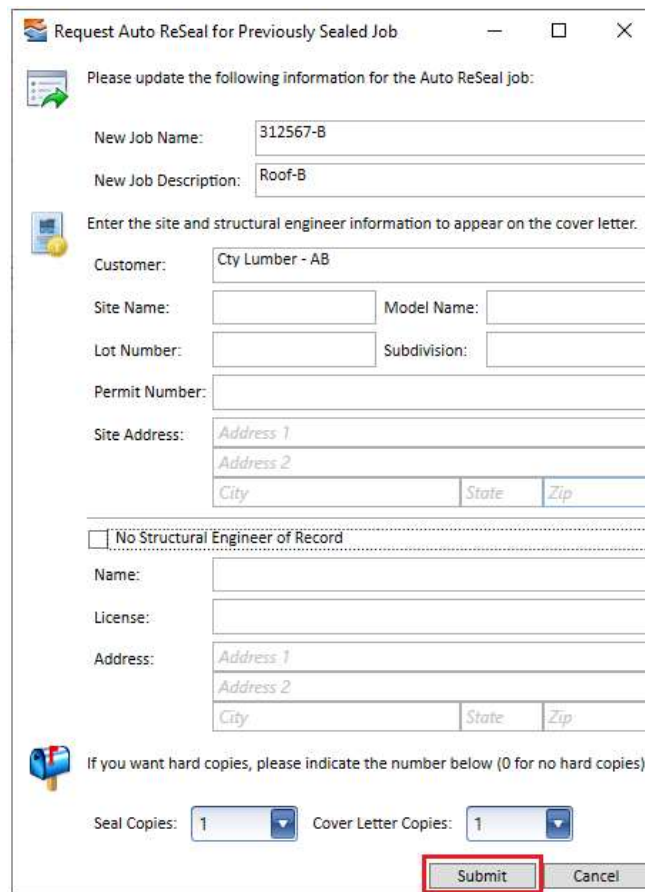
Request Auto ReSeal for Previously Sealed Job

Please update the following information for the Auto ReSeal job:

New Job Name: 312567-B

New Job Description: Roof-B

Enter the site and structural engineer information to appear on the cover letter.

Customer: Cty Lumber - AB

Site Name:

Model Name:

Lot Number:

Subdivision:

Permit Number:

Site Address: Address 1

Address 2

City State Zip

No Structural Engineer of Record

Name:

License:

Address: Address 1

Address 2

City State Zip

If you want hard copies, please indicate the number below (0 for no hard copies)

Seal Copies: 1

Cover Letter Copies: 1

Submit

Cancel